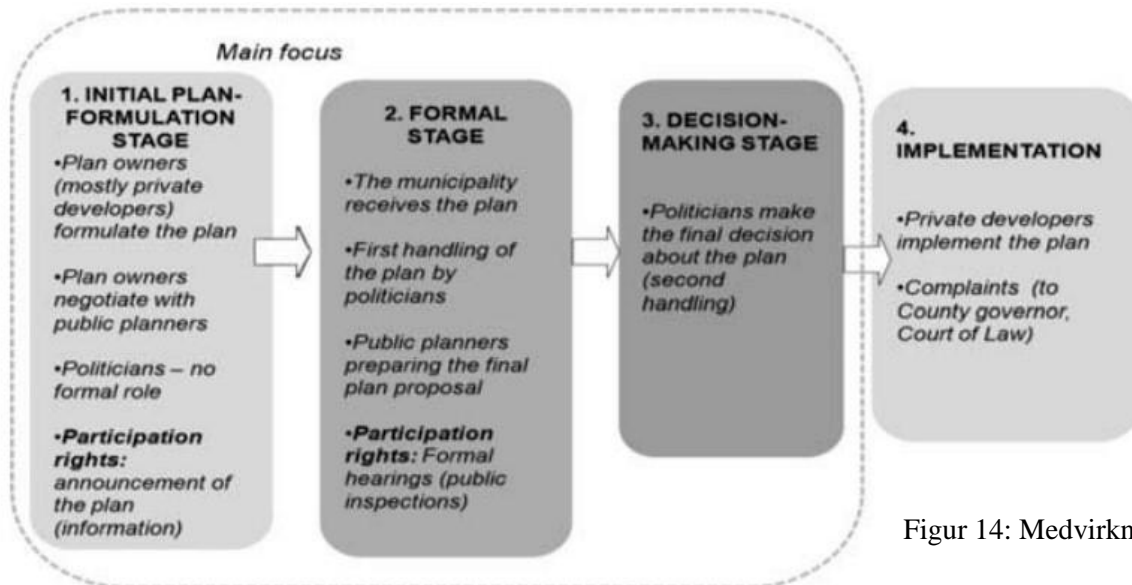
Main focus

1. INITIAL PLAN-FORMULATION STAGE

•Plan owners (mostly private developers) formulate the plan

•Plan owners negotiate with public planners

•Politicians – no formal role

•Participation rights: announcement of the plan (information)

2. FORMAL STAGE

•The municipality receives the plan

•First handling of the plan by politicians

•Public planners preparing the final plan proposal

•Participation rights: Formal hearings (public inspections)

3. DECISION-MAKING STAGE

•Politicians make the final decision about the plan (second handling)

4. IMPLEMENTATION

•Private developers implement the plan

•Complaints (to County governor, Court of Law)

Figur 14: Medvirkn